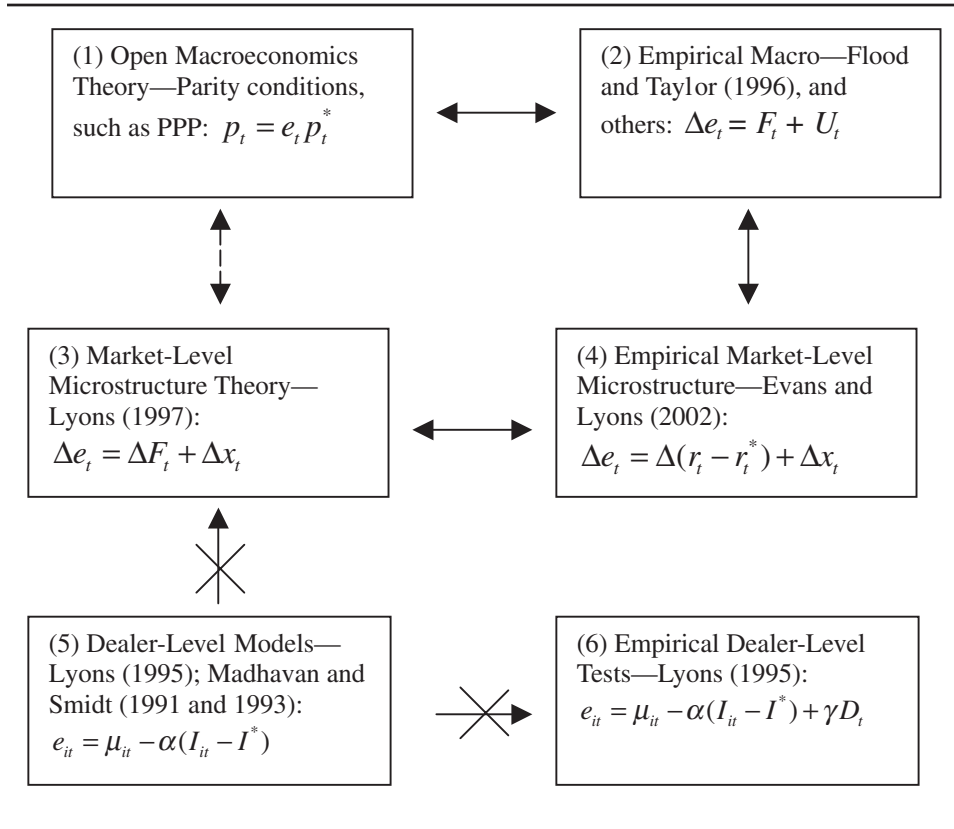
(1) Open Macroeconomics Theory—Parity conditions, such as PPP: $p_t = e_t p_t^*$

(2) Empirical Macro—Flood and Tayl or (1996), and others: $\Delta e_t = F_t + U_t$

(3) Market-Level Microstructure Theory—Lyons (1997): $\Delta e_t = \Delta F_t + \Delta x_t$

(4) Empirical Market-Level Microstructure—Evans and Lyons (2002): $\Delta e_t = \Delta(r_t - r_t^*) + \Delta x_t$

(5) Dealer-Level Models—Lyons (1995); Madhavan and Smidt (1991 and 1993): $e_{it} = \mu_{it} - \alpha(I_{it} - I^*)$

(6) Empirical Dealer-Level Tests—Lyons (1995): $e_{it} = \mu_{it} - \alpha(I_{it} - I^*) + \gamma D_t$